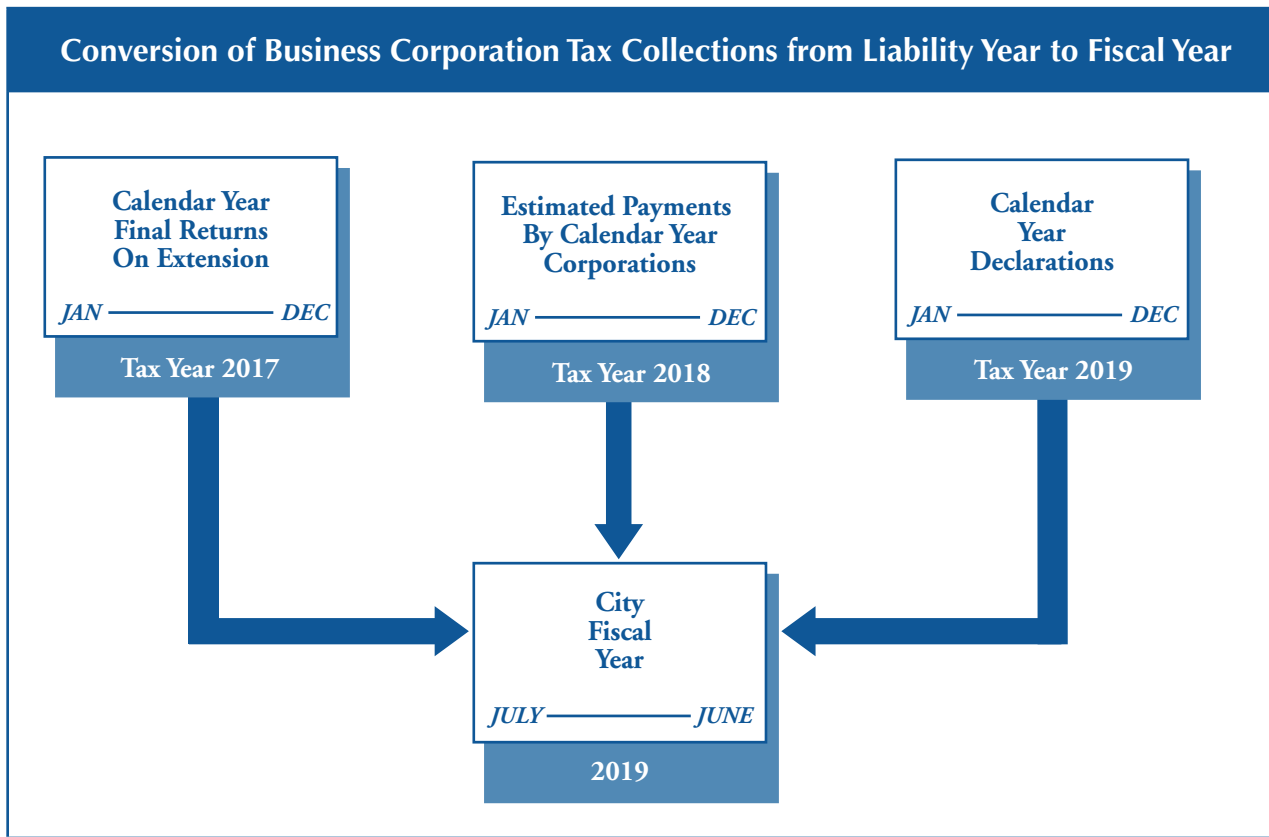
Conversion of Business Corporation Tax Collections from Liability Year to Fiscal Year

Calendar Year Final Returns On Extension

JAN DEC

Tax Year 2017

Estimated Payments By Calendar Year Corporations

JAN DEC

Tax Year 2018

Calendar Year Declarations

JAN DEC

Tax Year 2019

City Fiscal Year

JULY JUNE

2019